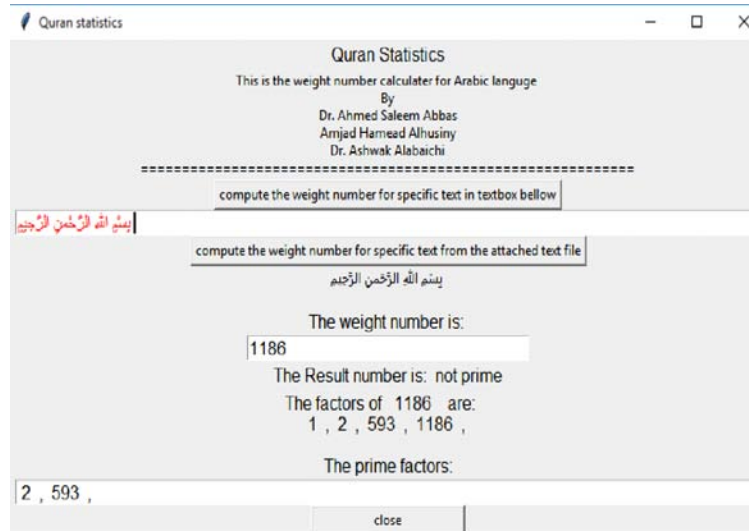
Quran statistics

Quran Statistics

This is the weight number calculater for Arabic languge

By

Dr. Ahmed Saleem Abbas

Amjad Hamead Alhusiny

Dr. Ashwak Alabaichi

==========================================================

compute the weight number for specific text in textbox bellow

بِسْمِ اللَّهِ الرَّحْمَٰنِ الرَّحِيمِ

compute the weight number for specific text from the attached text file

بِسْمِ اللَّهِ الرَّحْمَٰنِ الرَّحِيمِ

The weight number is:

1186

The Result number is: not prime

The factors of 1186 are:

1 , 2 , 593 , 1186 ,

The prime factors:

2 , 593 ,

close